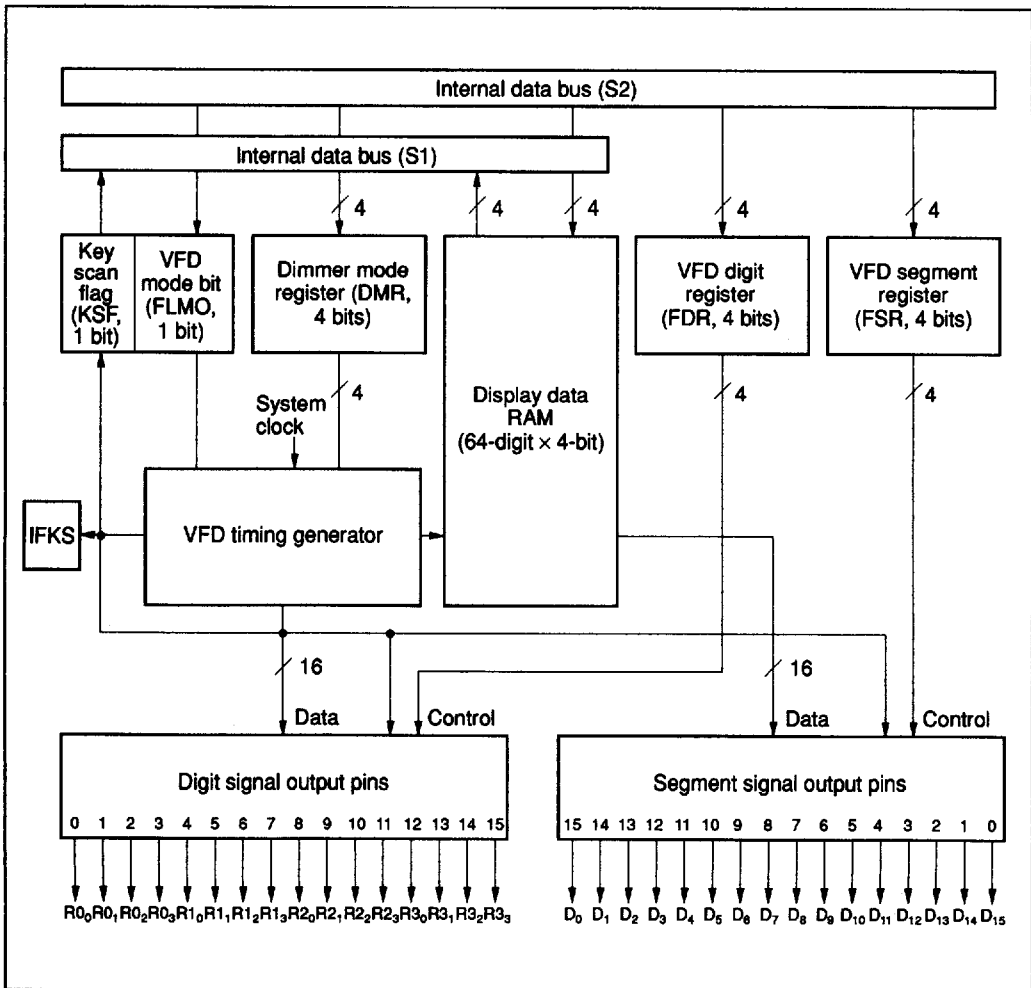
Internal data bus (S2)

Internal data bus (S1)

4

4

4

4

4

Key scan flag (KSF, 1 bit)

VFD mode bit (FLMO, 1 bit)

Dimmer mode register (DMR, 4 bits)

Display data RAM (64-digit × 4-bit)

VFD digit register (FDR, 4 bits)

VFD segment register (FSR, 4 bits)

System clock

4

4

4

IFKS

VFD timing generator

16

16

Data

Control

Data

Control

Digit signal output pins

0 1 2 3 4 5 6 7 8 9 10 11 12 13 14 15

$R0_0$ $R0_1$ $R0_2$ $R0_3$ $R1_0$ $R1_1$ $R1_2$ $R1_3$ $R2_0$ $R2_1$ $R2_2$ $R2_3$ $R3_0$ $R3_1$ $R3_2$ $R3_3$

Segment signal output pins

15 14 13 12 11 10 9 8 7 6 5 4 3 2 1 0

$D_0$ $D_1$ $D_2$ $D_3$ $D_4$ $D_5$ $D_6$ $D_7$ $D_8$ $D_9$ $D_{10}$ $D_{11}$ $D_{12}$ $D_{13}$ $D_{14}$ $D_{15}$